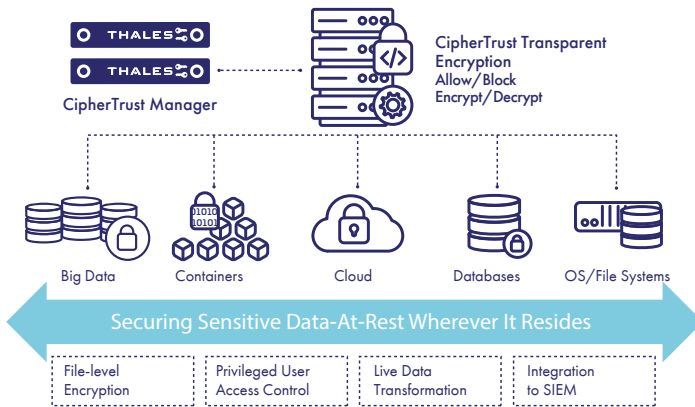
THALES

THALES

CipherTrust Manager

CipherTrust Transparent Encryption
Allow/Block
Encrypt/Decrypt

0101
1010

Big Data

Containers

Cloud

Databases

OS/File Systems

Securing Sensitive Data-At-Rest Wherever It Resides

File-level Encryption

Privileged User Access Control

Live Data Transformation

Integration to SIEM